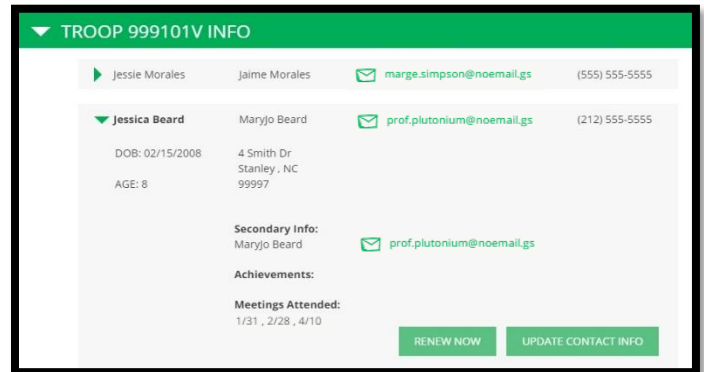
TROOP 999101V INFO

Jessie Morales | Jaime Morales | marge.simpson@noemail.gs | (555) 555-5555

Jessica Beard | MaryJo Beard | prof.plutonium@noemail.gs | (212) 555-5555

DOB: 02/15/2008
AGE: 8

4 Smith Dr
Stanley , NC
99997

Secondary Info:
MaryJo Beard
prof.plutonium@noemail.gs

Achievements:

Meetings Attended:
1/31 , 2/28 , 4/10

RENEW NOW
UPDATE CONTACT INFO